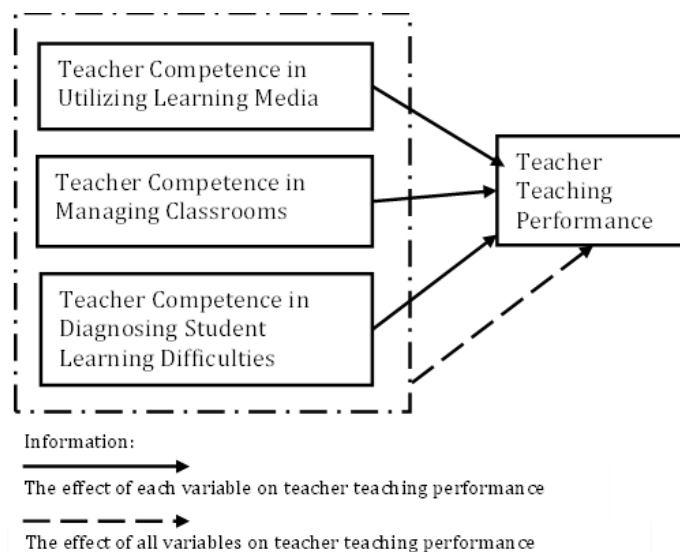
Teacher Competence in Utilizing Learning Media

Teacher Competence in Managing Classrooms

Teacher Competence in Diagnosing Student Learning Difficulties

Teacher Teaching Performance

Information:

The effect of each variable on teacher teaching performance

The effect of all variables on teacher teaching performance